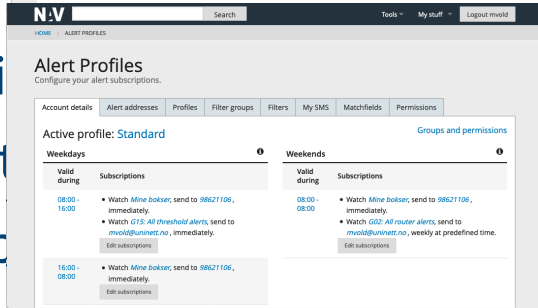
NAV Search Tools My stuff Logout mvold

HOME / ALERT PROFILES

Alert Profiles
Configure your alert subscriptions.

Account details | Alert addresses | Profiles | Filter groups | Filters | My SMS | Matchfields | Permissions

Active profile: Standard

Groups and permissions

Weekdays

| Valid during | Subscriptions |
|---|---|
| 08:00 - 16:00 | • Watch Mine bokser, send to 98621106, immediately. • Watch G15: All threshold alerts, send to mvold@uninett.no, immediately. Edit subscriptions |
| 16:00 - 08:00 | • Watch Mine bokser, send to 98621106, immediately. Edit subscriptions |

Weekends

| Valid during | Subscriptions |
|---|---|
| 08:00 - 08:00 | • Watch Mine bokser, send to 98621106, immediately. • Watch G02: All router alerts, send to mvold@uninett.no, weekly at predefined time. Edit subscriptions |